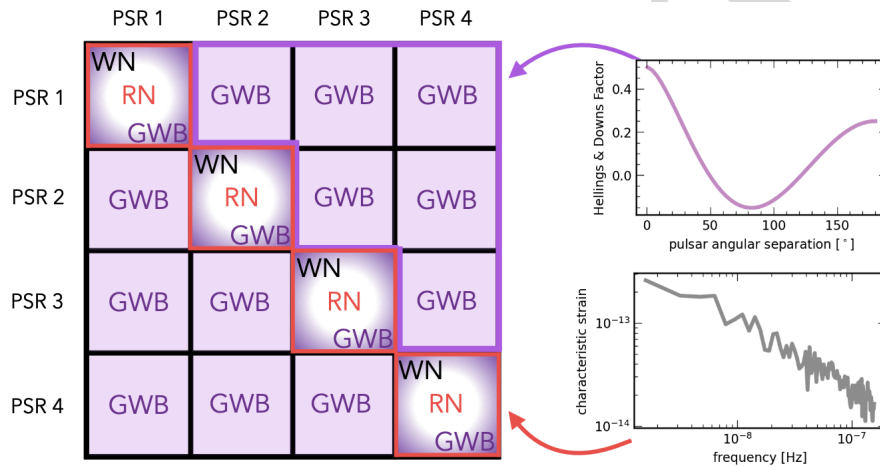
| | PSR 1 | PSR 2 | PSR 3 | PSR 4 |
|---|---|---|---|---|
| PSR 1 | WN RN GWB | GWB | GWB | GWB |
| PSR 2 | GWB | WN RN GWB | GWB | GWB |
| PSR 3 | GWB | GWB | WN RN GWB | GWB |
| PSR 4 | GWB | GWB | GWB | WN RN GWB |

Hellings & Downs Factor

0.4

0.2

0.0

0

50

100

150

pulsar angular separation [ $^\circ$ ]

characteristic strain

$10^{-13}$

$10^{-14}$

$10^{-8}$

$10^{-7}$

frequency [Hz]